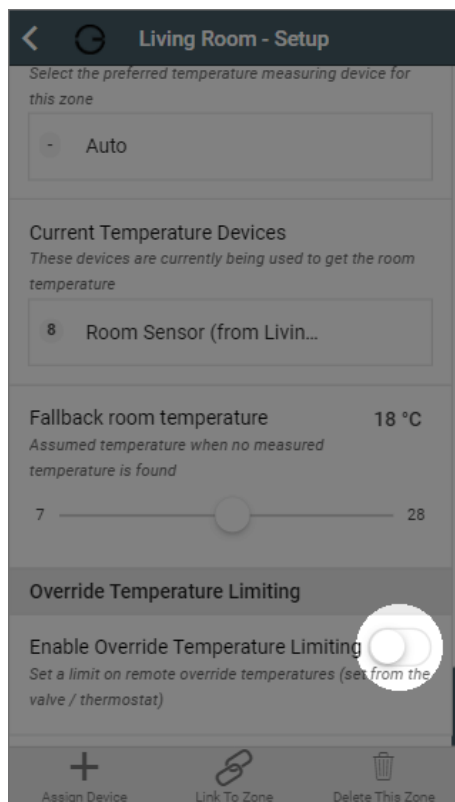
Living Room - Setup

Select the preferred temperature measuring device for this zone

- Auto

Current Temperature Devices

These devices are currently being used to get the room temperature

8 Room Sensor (from Livin...

Fallback room temperature 18 °C

Assumed temperature when no measured temperature is found

7 28

Override Temperature Limiting

Enable Override Temperature Limiting

Set a limit on remote override temperatures (set from the valve / thermostat)

Assign Device Link To Zone Delete This Zone